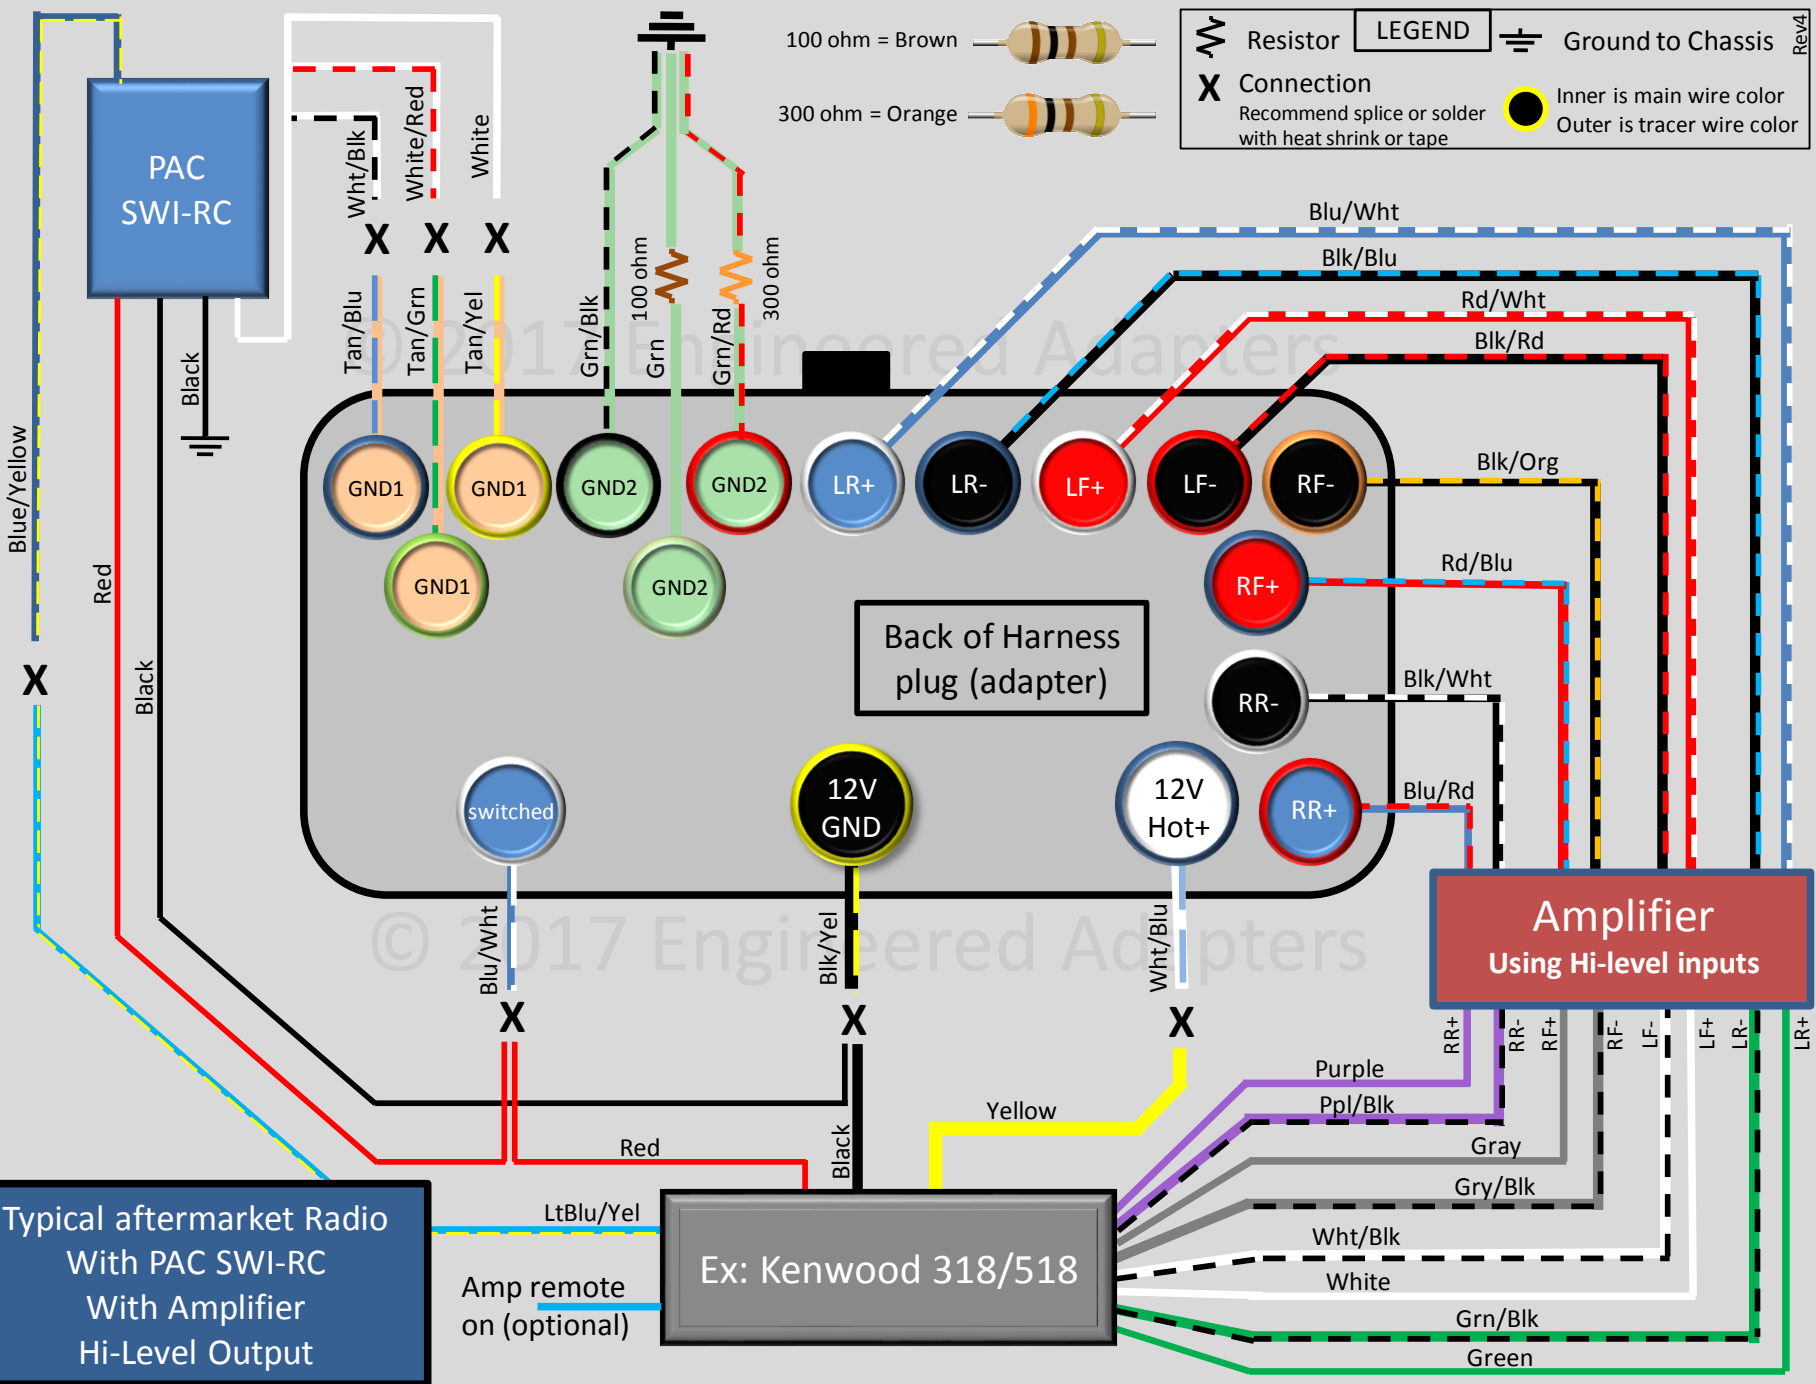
PAC SWI-RC

Wht/Blk
White/Red
White
X X X
Tan/Blu
Tan/Grn
Tan/Yel
Black

Grn/Blk
100 ohm
Grn
Grn/Rd
300 ohm

100 ohm = Brown
300 ohm = Orange

Resistor
LEGEND
Ground to Chassis
Rev4
X Connection
Recommend splice or solder with heat shrink or tape
Inner is main wire color
Outer is tracer wire color

Blu/Wht
Blk/Blu
Rd/Wht
Blk/Rd

© 2017 Engineered Adapters

GND1 GND1 GND2 GND2 LR+ LR- LF+ LF- RF-
GND1 GND2
Blk/Org
RF+
Rd/Blu
Back of Harness plug (adapter)
RR-
Blk/Wht
switched
12V GND
12V Hot+
RR+
Blu/Rd

Blue/Yellow
X
Red
Black

Amplifier
Using Hi-level inputs

© 2017 Engineered Adapters

Blu/Wht
Blk/Yel
Wht/Blu
X X X

RR+ RR- RF+ RF- LF- LF+ LR- LR+

Purple
Ppl/Blk
Yellow
Gray
Gry/Blk
Red
Black
LtBlu/Yel
Wht/Blk
White
Grn/Blk
Green

Typical aftermarket Radio With PAC SWI-RC With Amplifier Hi-Level Output

Amp remote on (optional)

Ex: Kenwood 318/518